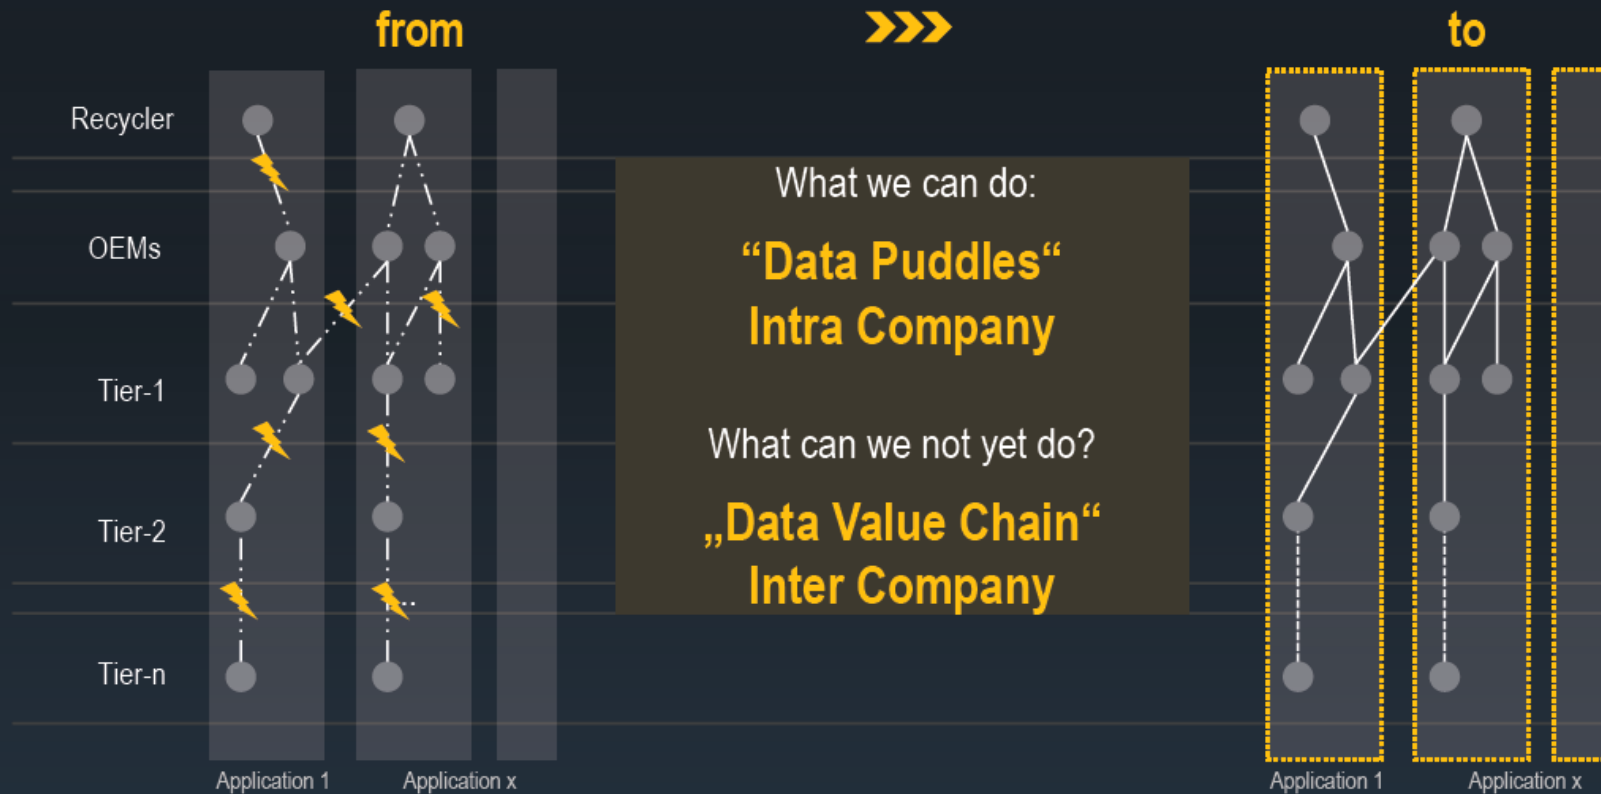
from

to

Recycler

OEMs

Tier-1

Tier-2

Tier-n

What we can do:

“Data Puddles“
Intra Company

What can we not yet do?

„Data Value Chain“
Inter Company

Application 1

Application x

Application 1

Application x